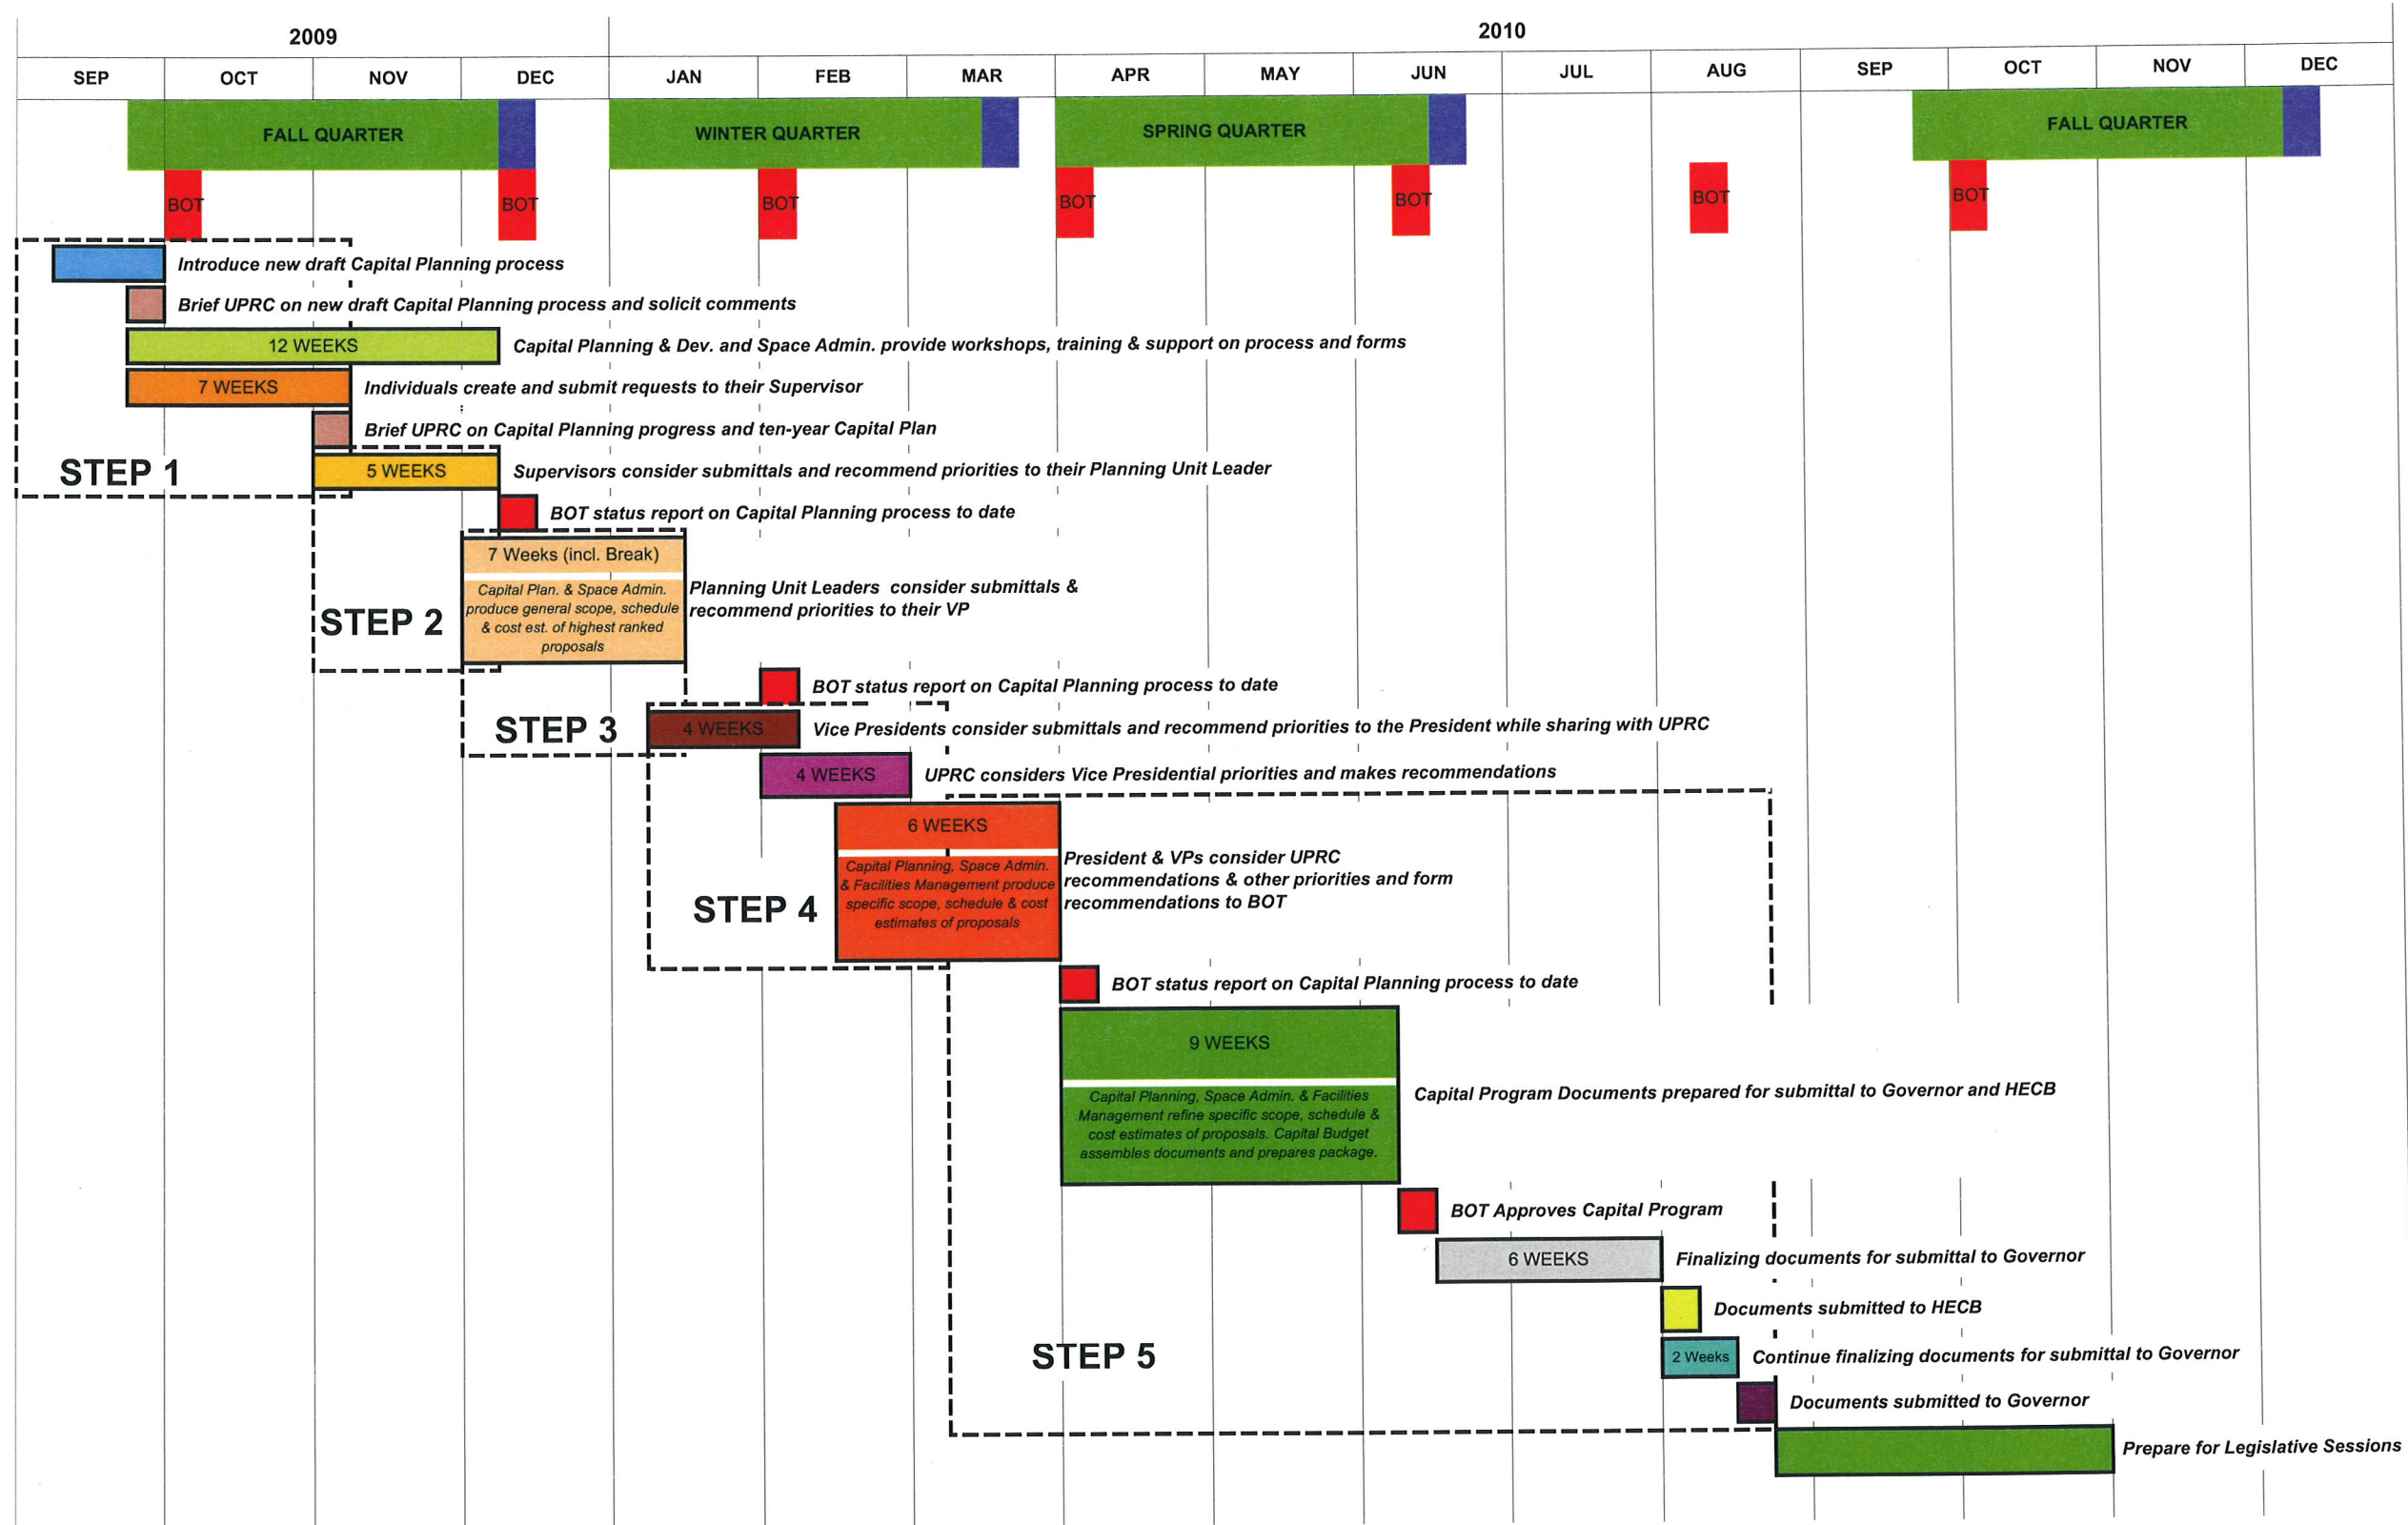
2009

2010

| SEP | OCT | NOV | DEC | JAN | FEB | MAR | APR | MAY | JUN | JUL | AUG | SEP | OCT | NOV | DEC |
|---|---|---|---|---|---|---|---|---|---|---|---|---|---|---|---|

FALL QUARTER

WINTER QUARTER

SPRING QUARTER

FALL QUARTER

BOT BOT BOT BOT BOT BOT BOT

Introduce new draft Capital Planning process

Brief UPRC on new draft Capital Planning process and solicit comments

12 WEEKS Capital Planning & Dev. and Space Admin. provide workshops, training & support on process and forms

7 WEEKS Individuals create and submit requests to their Supervisor

Brief UPRC on Capital Planning progress and ten-year Capital Plan

STEP 1

5 WEEKS Supervisors consider submittals and recommend priorities to their Planning Unit Leader

BOT status report on Capital Planning process to date

7 Weeks (incl. Break)

Capital Plan. & Space Admin. produce general scope, schedule & cost est. of highest ranked proposals

Planning Unit Leaders consider submittals & recommend priorities to their VP

STEP 2

BOT status report on Capital Planning process to date

STEP 3

4 WEEKS Vice Presidents consider submittals and recommend priorities to the President while sharing with UPRC

4 WEEKS UPRC considers Vice Presidential priorities and makes recommendations

6 WEEKS

Capital Planning, Space Admin. & Facilities Management produce specific scope, schedule & cost estimates of proposals

President & VPs consider UPRC recommendations & other priorities and form recommendations to BOT

STEP 4

BOT status report on Capital Planning process to date

9 WEEKS

Capital Planning, Space Admin. & Facilities Management refine specific scope, schedule & cost estimates of proposals. Capital Budget assembles documents and prepares package.

Capital Program Documents prepared for submittal to Governor and HECB

BOT Approves Capital Program

6 WEEKS Finalizing documents for submittal to Governor

Documents submitted to HECB

2 Weeks Continue finalizing documents for submittal to Governor

STEP 5

Documents submitted to Governor

Prepare for Legislative Sessions